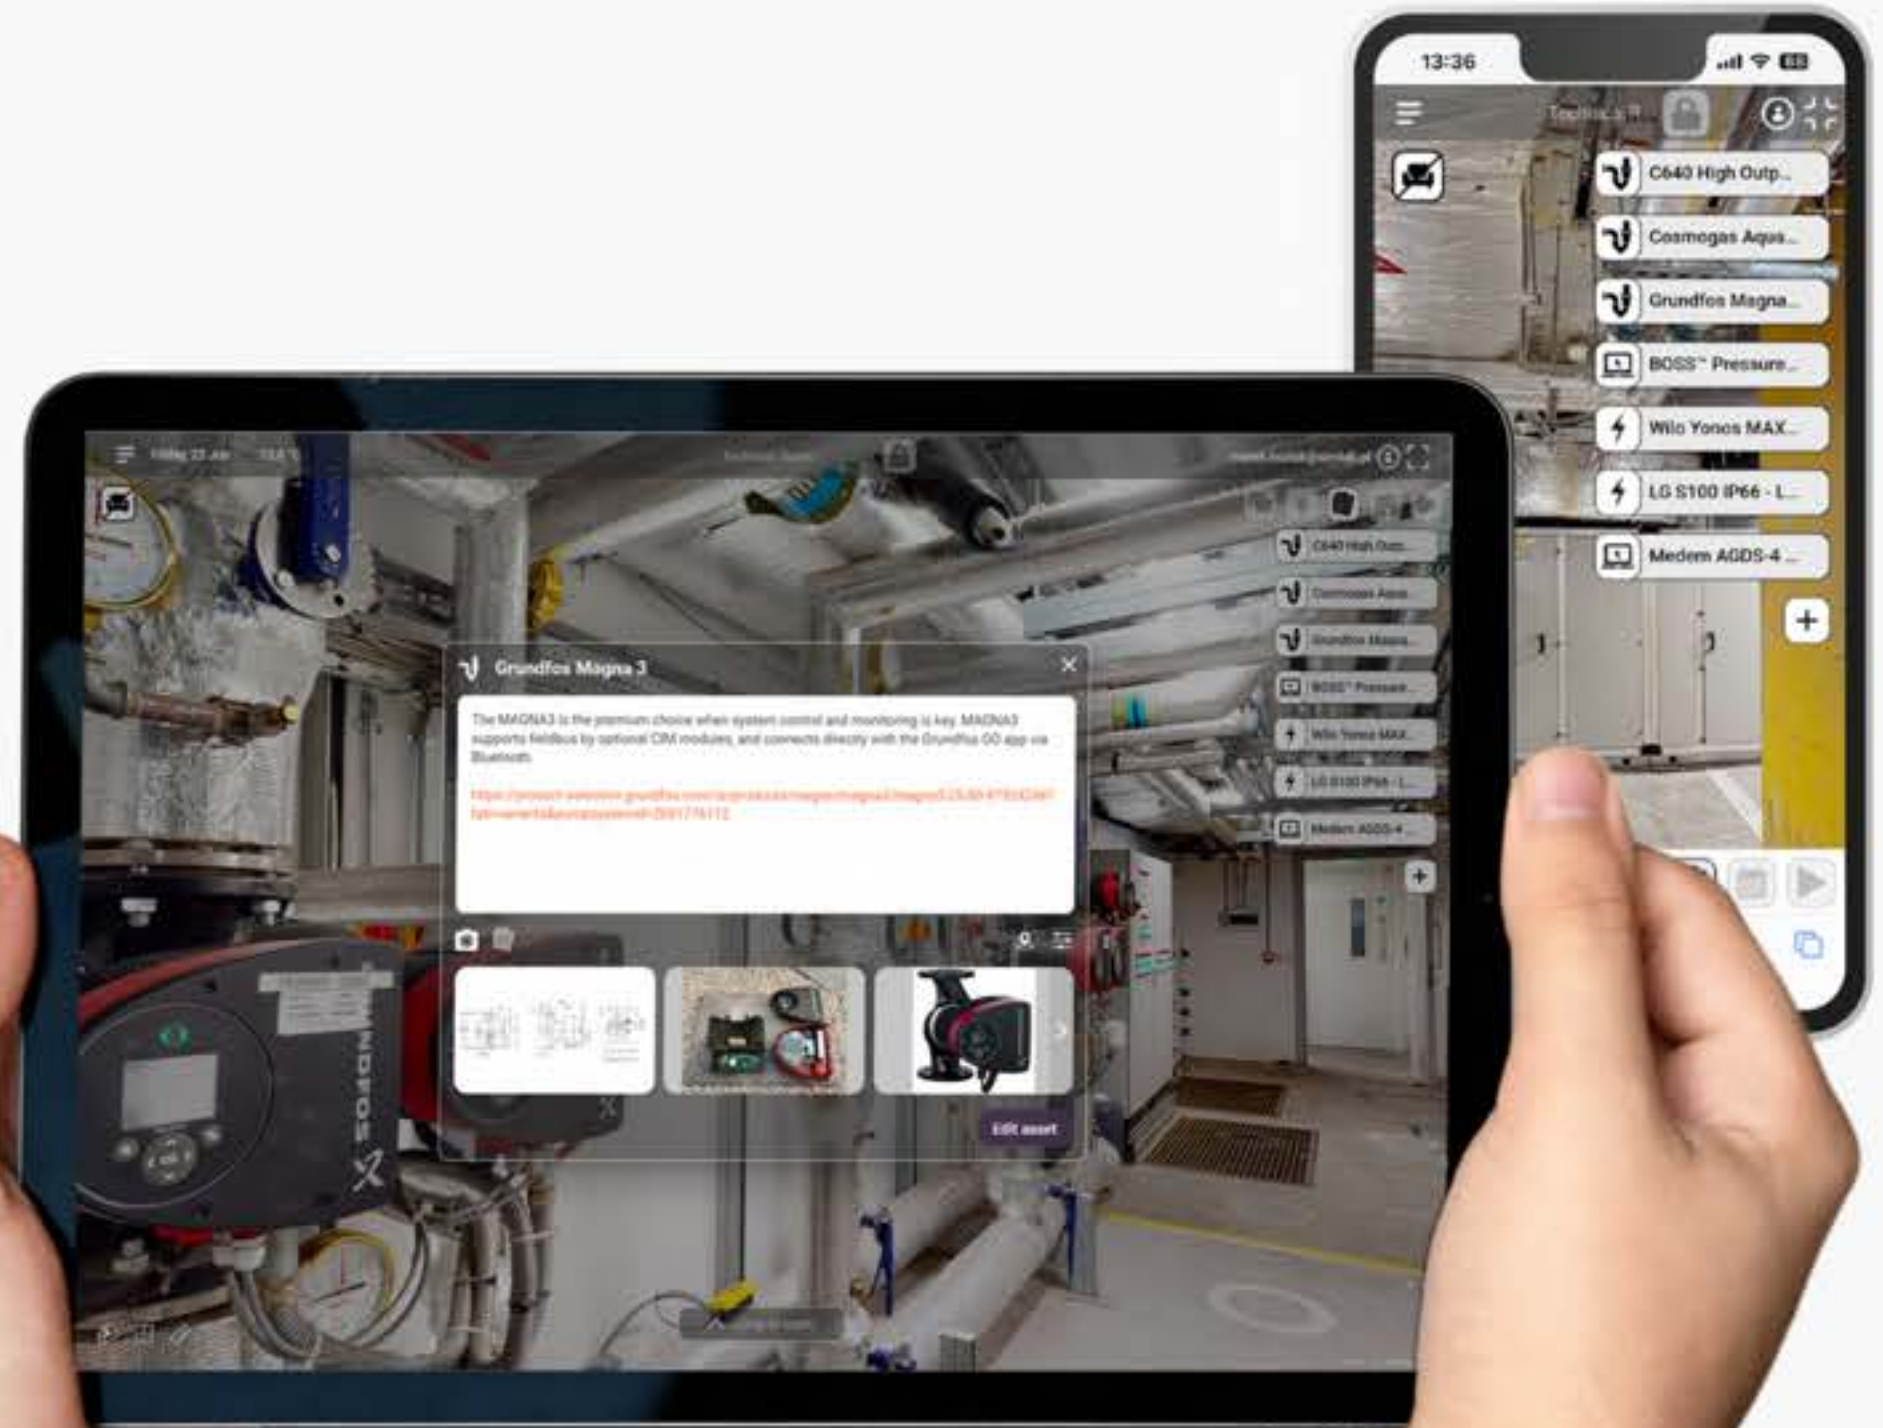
13:36

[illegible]

C640 High Outp...

Cosmogas Aqua...

Grundfos Magna...

BOSS™ Pressure...

Wilo Yonos MAX...

LG S100 IP66 - L...

Medem AGDS-4 ...

+

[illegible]

C640 High Outp...

Cosmogas Aqua...

Grundfos Magna...

BOSS™ Pressure...

Wilo Yonos MAX...

LG S100 IP66 - L...

Medem AGDS-4 ...

+

Grundfos Magna 3

The MAGNA3 is the premium choice when system control and monitoring is key. MAGNA3 supports fieldbus by optional CIM modules, and connects directly with the Grundfos GO app via Bluetooth.

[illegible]

Edit asset

GRUNDFOS